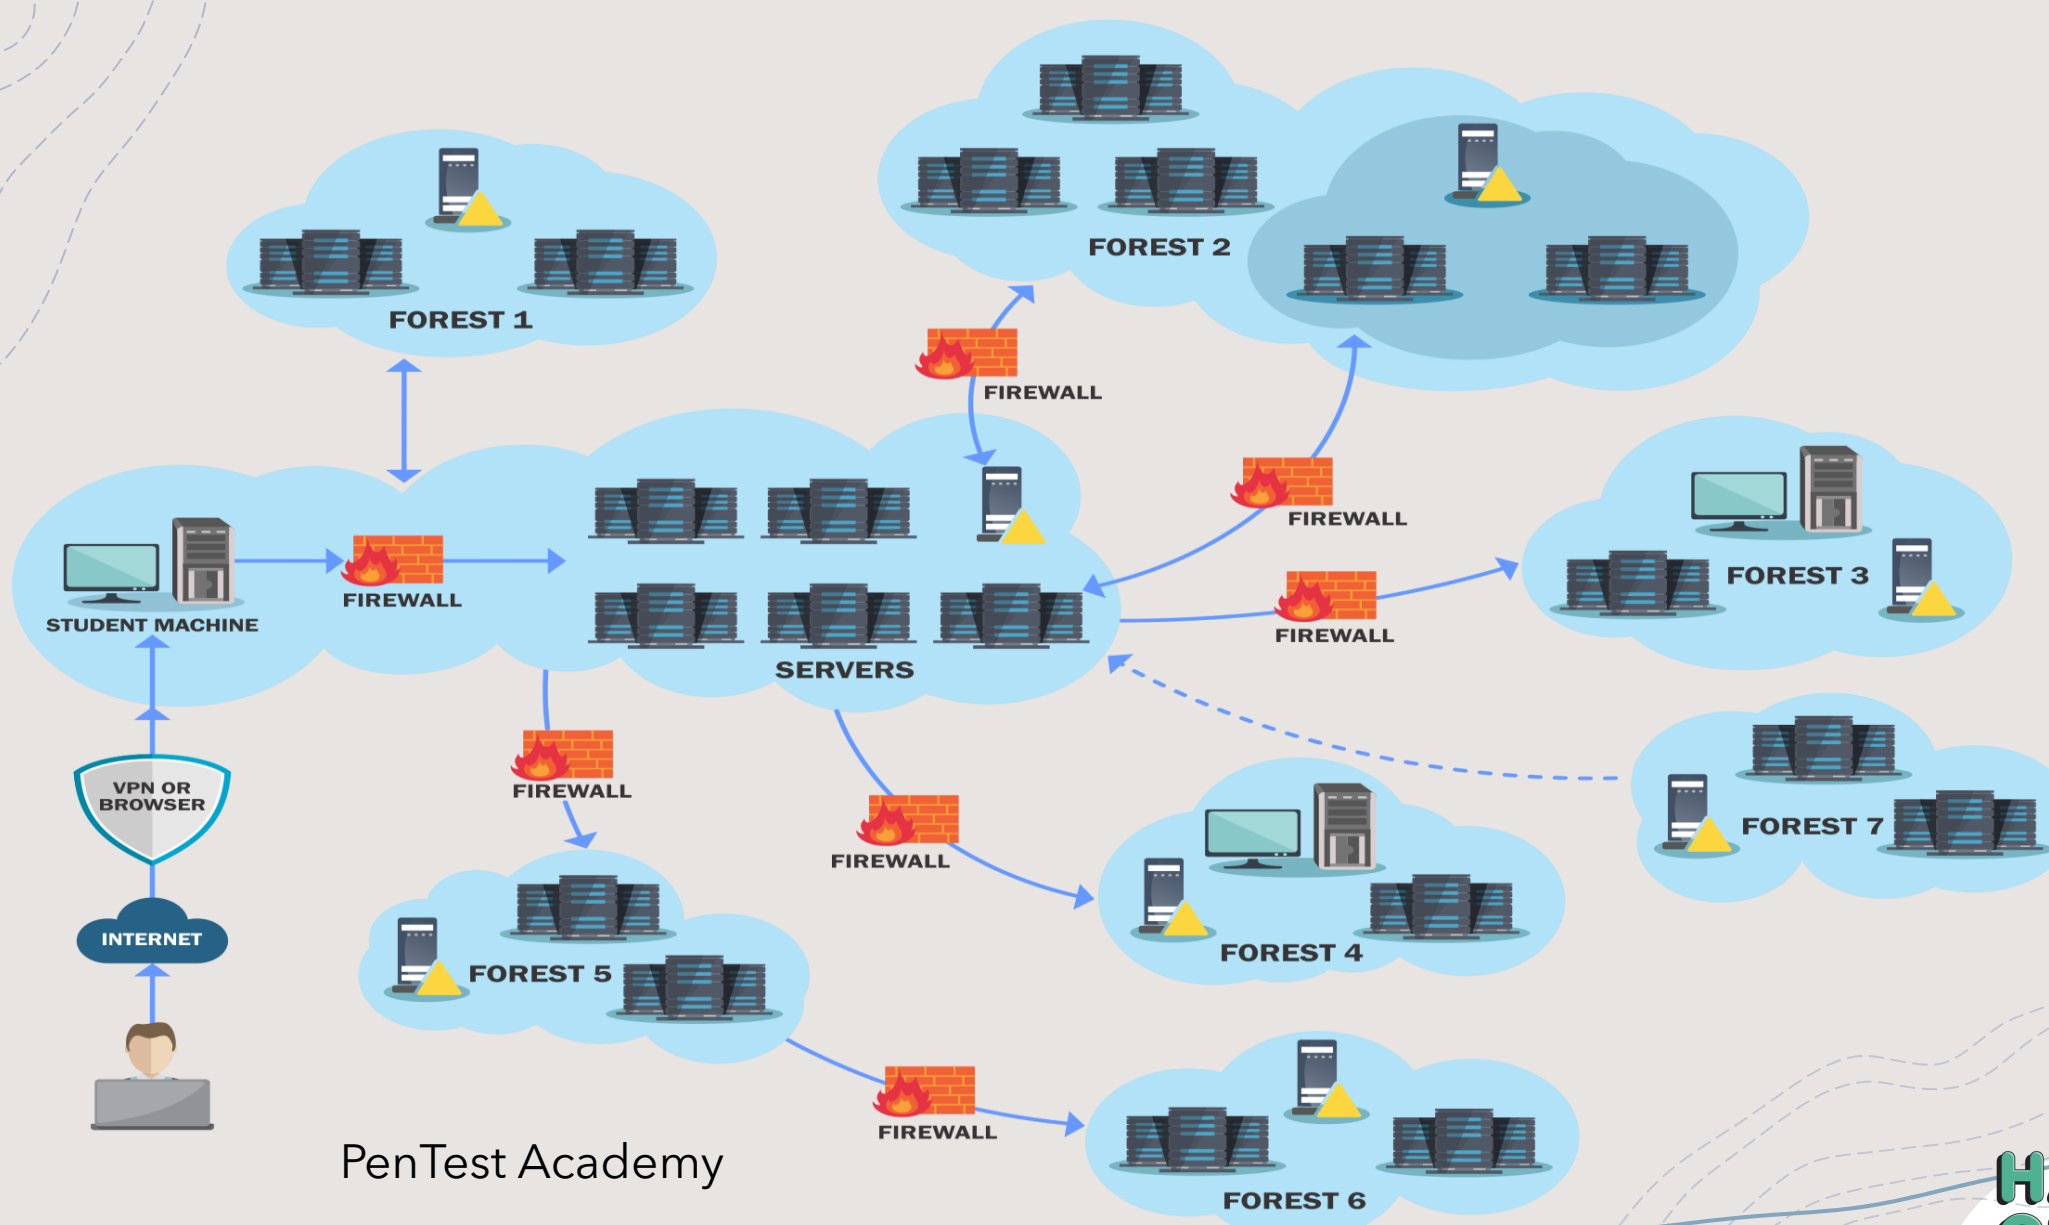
FOREST 1

FOREST 2

FIREWALL

FIREWALL

STUDENT MACHINE

FIREWALL

SERVERS

FOREST 3

FIREWALL

VPN OR BROWSER

INTERNET

FIREWALL

FIREWALL

FOREST 7

FOREST 4

FOREST 5

FIREWALL

FOREST 6

PenTest Academy

H